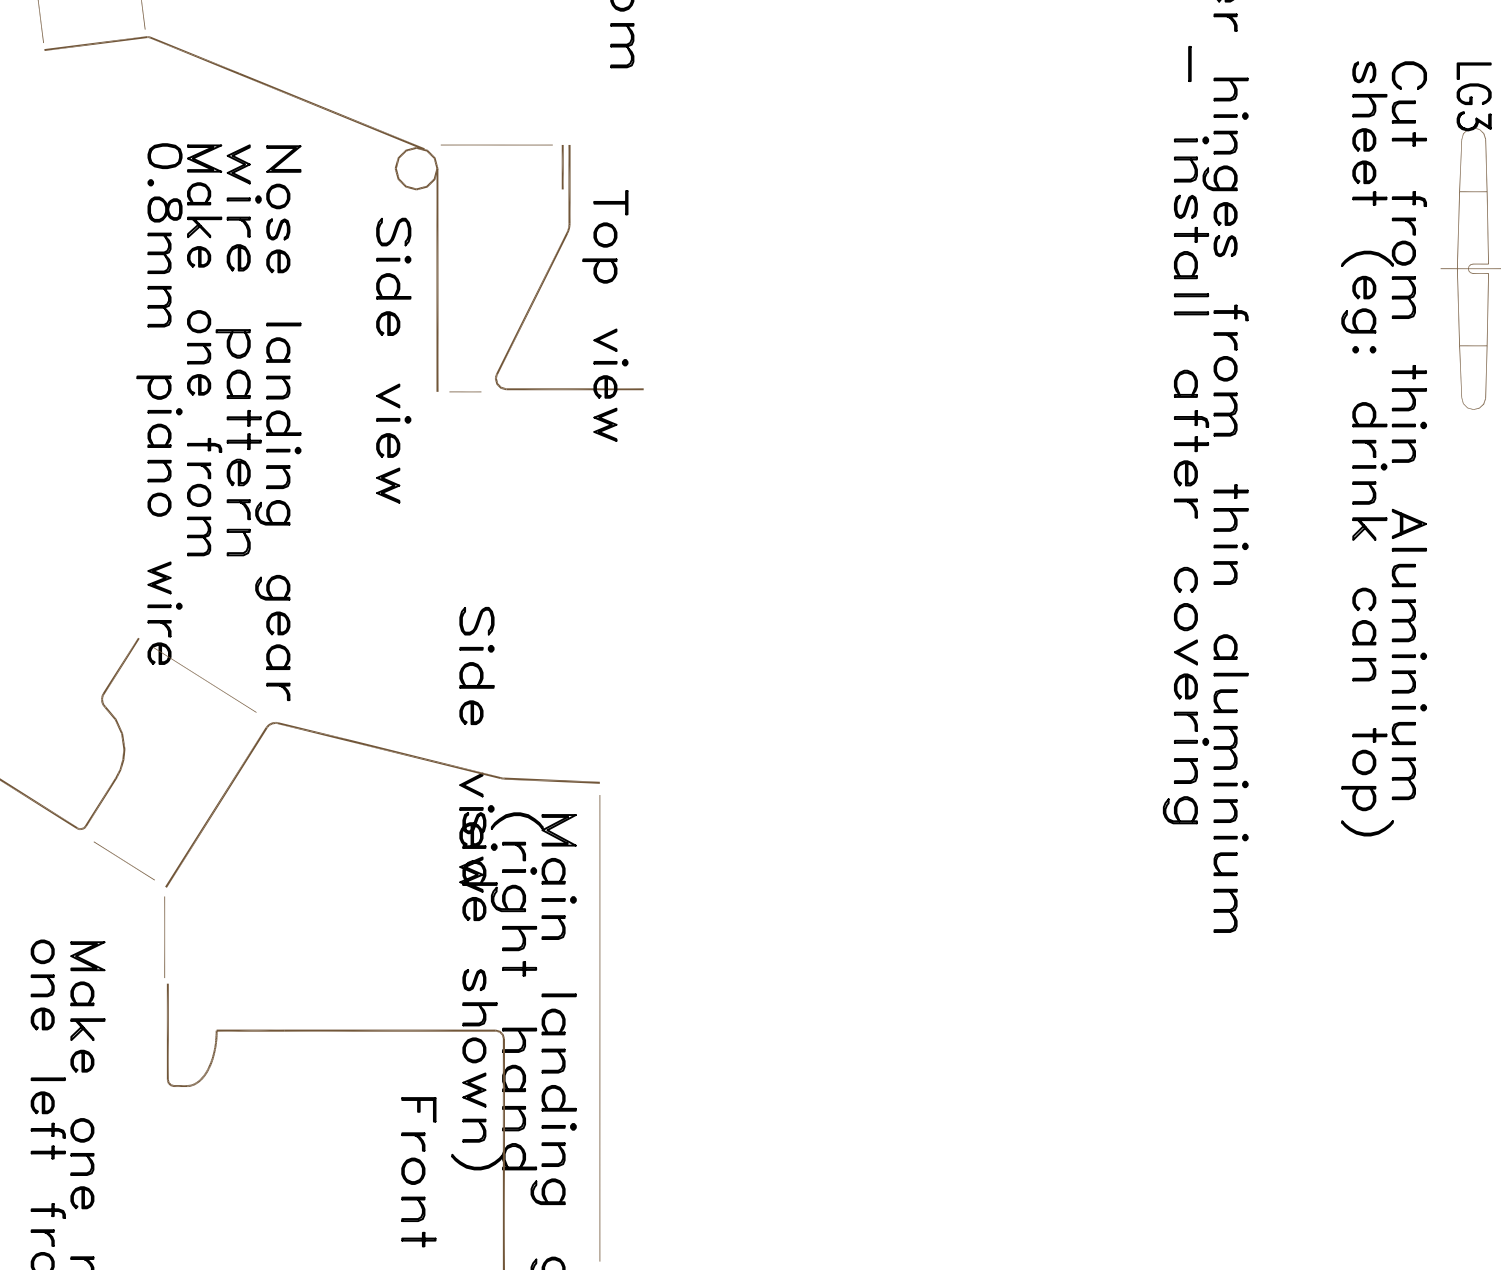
LG3
Cut from thin Aluminium sheet (eg: drink can top)

er hinges from thin aluminium – install after covering

om

Top view

Side view

Nose landing gear wire pattern Make one from 0.8mm piano wire

Side view

Main landing g (right hand side shown)

Front

Make one r one left fro